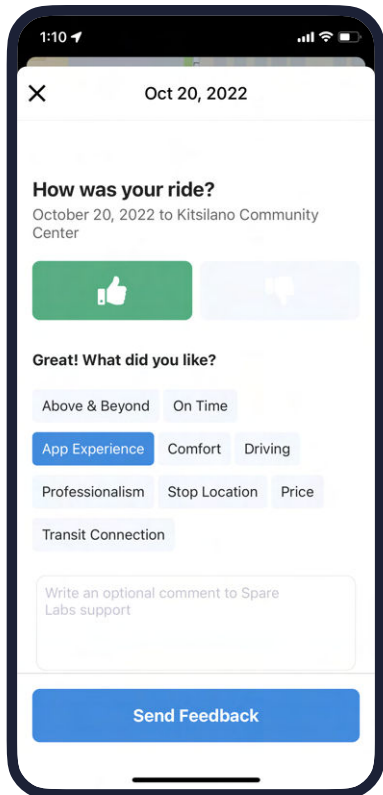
1:10

Oct 20, 2022

How was your ride?
October 20, 2022 to Kitsilano Community Center

Great! What did you like?

Above & Beyond
On Time
App Experience
Comfort
Driving
Professionalism
Stop Location
Price
Transit Connection

Write an optional comment to Spare Labs support

Send Feedback